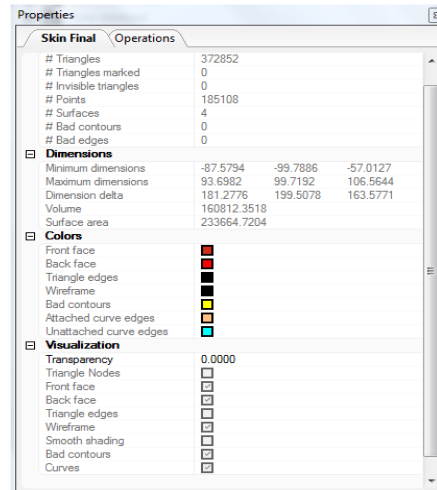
Properties

Skin Final | Operations

| | | | |
|---|---|---|---|
| # Triangles | 372852 | | |
| # Triangles marked | 0 | | |
| # Invisible triangles | 0 | | |
| # Points | 185108 | | |
| # Surfaces | 4 | | |
| # Bad contours | 0 | | |
| # Bad edges | 0 | | |
| **Dimensions** | | | |
| Minimum dimensions | -87.5794 | -99.7886 | -57.0127 |
| Maximum dimensions | 93.6982 | 99.7192 | 106.5644 |
| Dimension delta | 181.2776 | 199.5078 | 163.5771 |
| Volume | 160812.3518 | | |
| Surface area | 233664.7204 | | |
| **Colors** | | | |
| Front face | | | |
| Back face | | | |
| Triangle edges | | | |
| Wireframe | | | |
| Bad contours | | | |
| Attached curve edges | | | |
| Unattached curve edges | | | |
| **Visualization** | | | |
| Transparency | 0.0000 | | |
| Triangle Nodes | | | |
| Front face | | | |
| Back face | | | |
| Triangle edges | | | |
| Wireframe | | | |
| Smooth shading | | | |
| Bad contours | | | |
| Curves | | | |